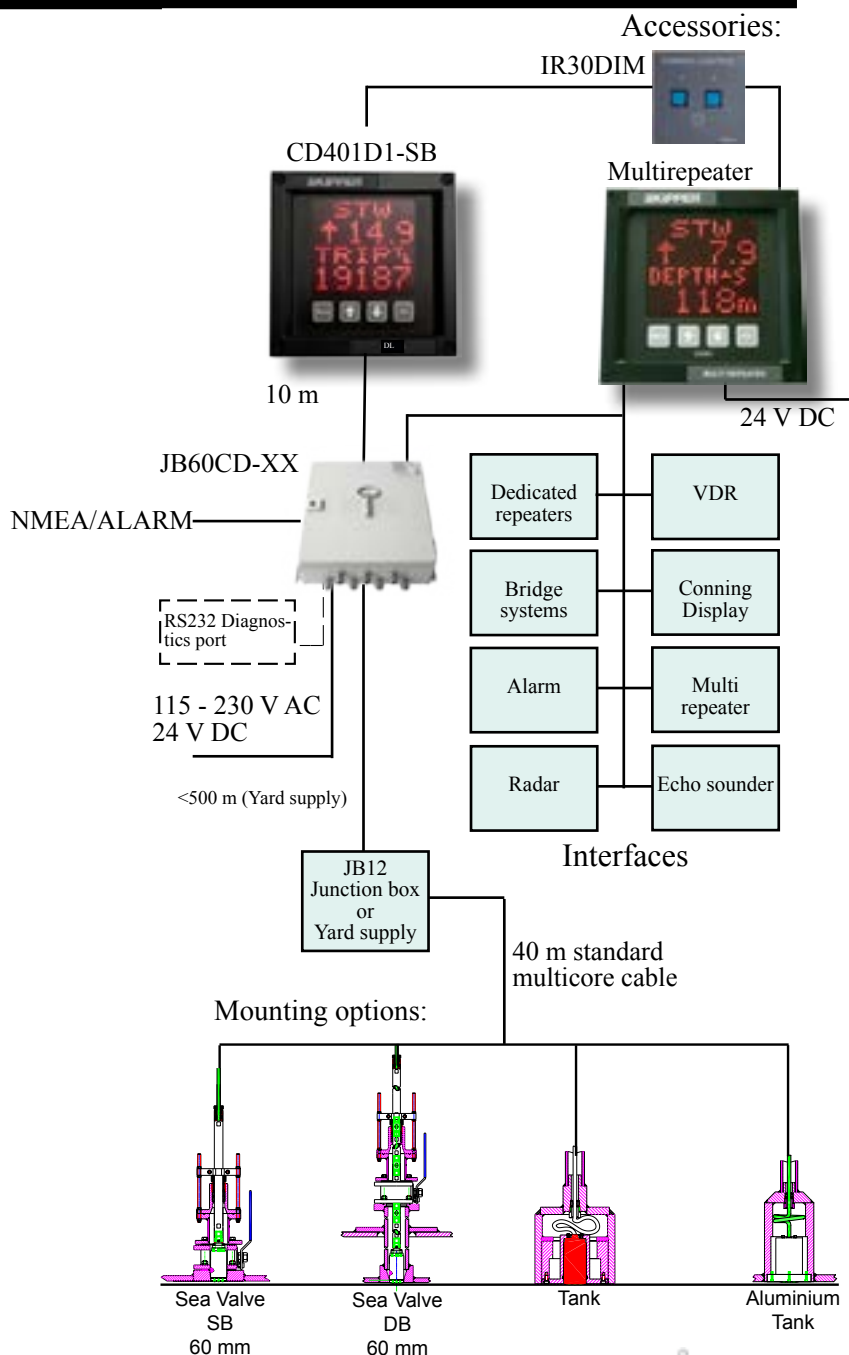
Accessories:

IR30DIM

CD401D1-SB

SKIPPER

STW
↑ 14.9
TRIP
19187

DL

Multirepeater

SKIPPER

STW
↑ 7.9
DEPTH^S
118m

10 m

24 V DC

JB60CD-XX

NMEA/ALARM

RS232 Diagnostics port

Dedicated repeaters

VDR

Bridge systems

Conning Display

Alarm

Multi repeater

Radar

Echo sounder

115 - 230 V AC
24 V DC

<500 m (Yard supply)

Interfaces

JB12
Junction box
or
Yard supply

40 m standard multicore cable

Mounting options:

Sea Valve
SB
60 mm

Sea Valve
DB
60 mm

Tank

Aluminium
Tank